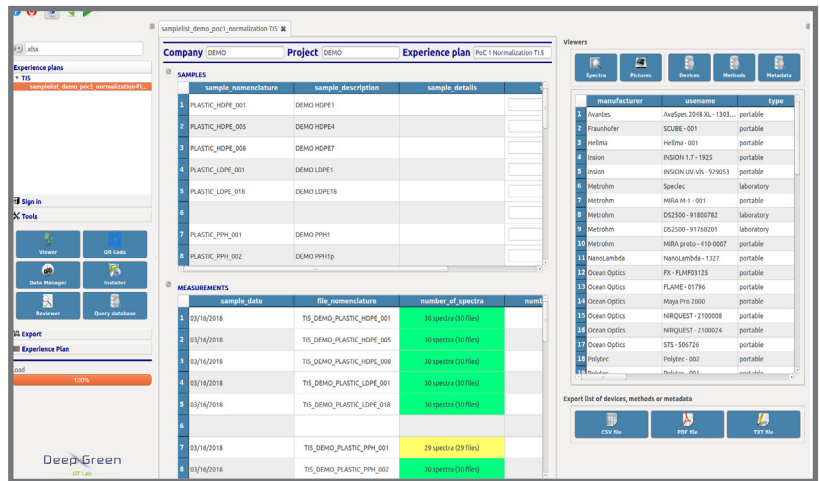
xlsx

Experience plans
TIS
samplelist_demo_poc1_normalization-Ti...

Sign in
Tools

Viewer
QR Code
Data Manager
Installer
Reviewer
Query database

Export
Experience Plan

oad
100%

Deep Green
UIT Lab

samplelist_demo_poc1_normalization-TIS

Company DEMO Project DEMO Experience plan PoC 1 Normalization TIS

SAMPLES

| | sample_nomenclature | sample_description | sample_details |
|---|---|---|---|
| 1 | PLASTIC_HDPE_001 | DEMO HDPE1 | |
| 2 | PLASTIC_HDPE_005 | DEMO HDPE4 | |
| 3 | PLASTIC_HDPE_008 | DEMO HDPE7 | |
| 4 | PLASTIC_LDPE_001 | DEMO LDPE1 | |
| 5 | PLASTIC_LDPE_018 | DEMO LDPE18 | |
| 6 | | | |
| 7 | PLASTIC_PPH_001 | DEMO PPH1 | |
| 8 | PLASTIC_PPH_002 | DEMO PPH1p | |

MEASUREMENTS

| | sample_date | file_nomenclature | number_of_spectra |
|---|---|---|---|
| 1 | 03/16/2018 | TIS_DEMO_PLASTIC_HDPE_001 | 30 spectra (30 files) |
| 2 | 03/16/2018 | TIS_DEMO_PLASTIC_HDPE_005 | 30 spectra (30 files) |
| 3 | 03/16/2018 | TIS_DEMO_PLASTIC_HDPE_008 | 30 spectra (30 files) |
| 4 | 03/16/2018 | TIS_DEMO_PLASTIC_LDPE_001 | 30 spectra (30 files) |
| 5 | 03/16/2018 | TIS_DEMO_PLASTIC_LDPE_018 | 30 spectra (30 files) |
| 6 | | | |
| 7 | 03/16/2018 | TIS_DEMO_PLASTIC_PPH_001 | 29 spectra (29 files) |
| 8 | 03/16/2018 | TIS_DEMO_PLASTIC_PPH_002 | 30 spectra (30 files) |

Viewers
Spectra
Pictures
Devices
Methods
Metadata

| | manufacturer | usename | type |
|---|---|---|---|
| 1 | Avantes | AvaSpec 2048 XL - 1303... | portable |
| 2 | Fraunhofer | SCUBE - 001 | portable |
| 3 | Hellma | Hellma - 001 | portable |
| 4 | Insion | INSION 1.7 - 1925 | portable |
| 5 | Insion | INSION UV-Vis - 929053 | portable |
| 6 | Metrohm | Speclec | laboratory |
| 7 | Metrohm | MIRA M-1 - 001 | portable |
| 8 | Metrohm | DS2500 - 91800782 | laboratory |
| 9 | Metrohm | DS2500 - 91768201 | laboratory |
| 10 | Metrohm | MIRA proto - 410-0007 | portable |
| 11 | NanoLambda | NanoLambda - 1327 | portable |
| 12 | Ocean Optics | FX - FLMF03125 | portable |
| 13 | Ocean Optics | FLAME - 01796 | portable |
| 14 | Ocean Optics | Maya Pro 2000 | portable |
| 15 | Ocean Optics | NIRQUEST - 2100008 | portable |
| 16 | Ocean Optics | NIRQUEST - 2100024 | portable |
| 17 | Ocean Optics | STS - S06726 | portable |
| 18 | Polytec | Polytec - 002 | portable |

Export list of devices, methods or metadata
CSV file
PDF file
TXT file